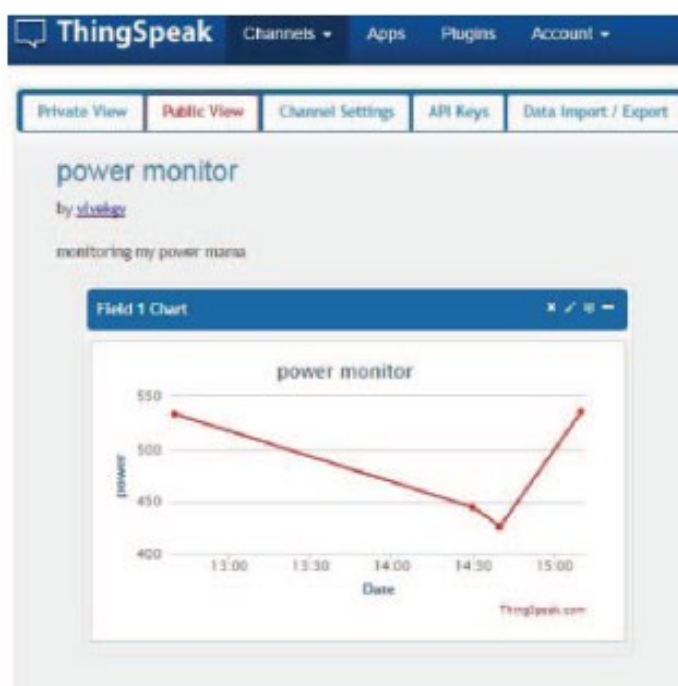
ThingSpeak Channels ▾ Apps Plugins Account ▾

Private View Public View Channel Settings API Keys Data Import / Export

power monitor

by vivekgv

monitoring my power mana

Field 1 Chart

power monitor

550
500
450
400

power

13:00 13:30 14:00 14:30 15:00

Date

ThingSpeak.com